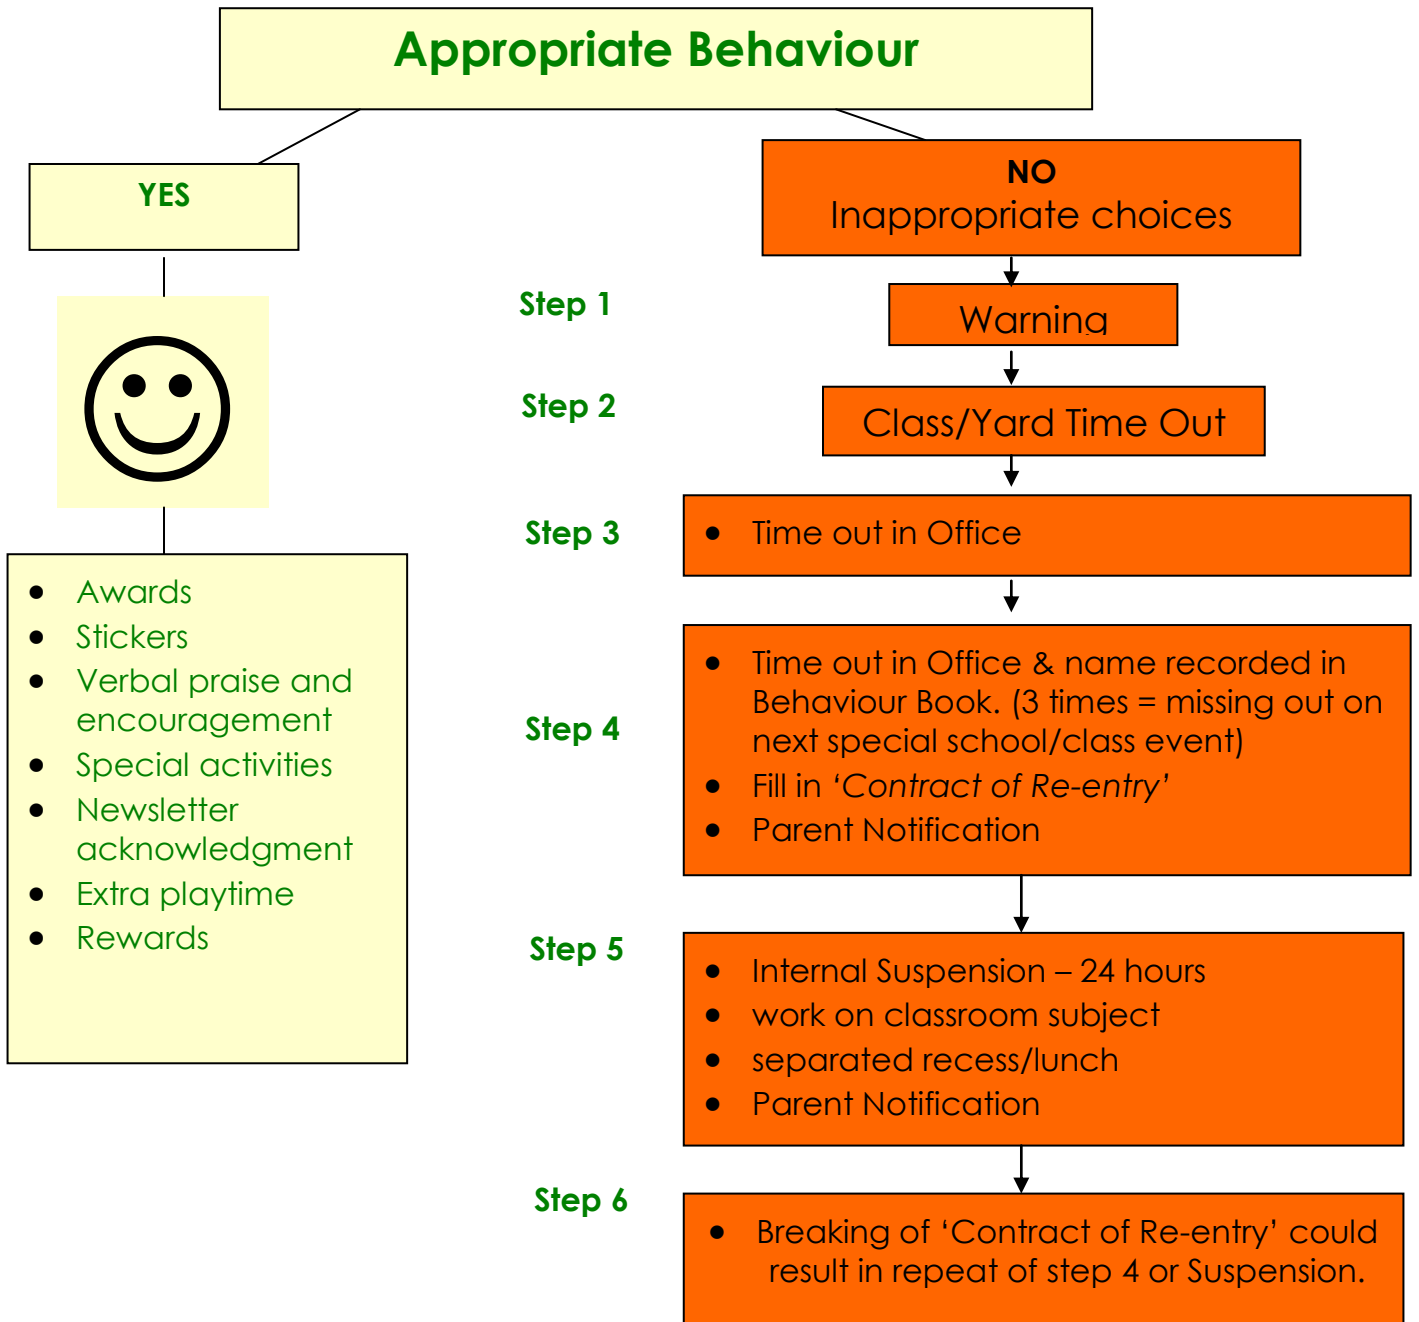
Appropriate Behaviour

YES

- Awards
- Stickers
- Verbal praise and encouragement
- Special activities
- Newsletter acknowledgment
- Extra playtime
- Rewards

NO
Inappropriate choices

Step 1
Warning

Step 2
Class/Yard Time Out

Step 3
- Time out in Office

Step 4
- Time out in Office & name recorded in Behaviour Book. (3 times = missing out on next special school/class event)
- Fill in '*Contract of Re-entry*'
- Parent Notification

Step 5
- Internal Suspension – 24 hours
- work on classroom subject
- separated recess/lunch
- Parent Notification

Step 6
- Breaking of 'Contract of Re-entry' could result in repeat of step 4 or Suspension.